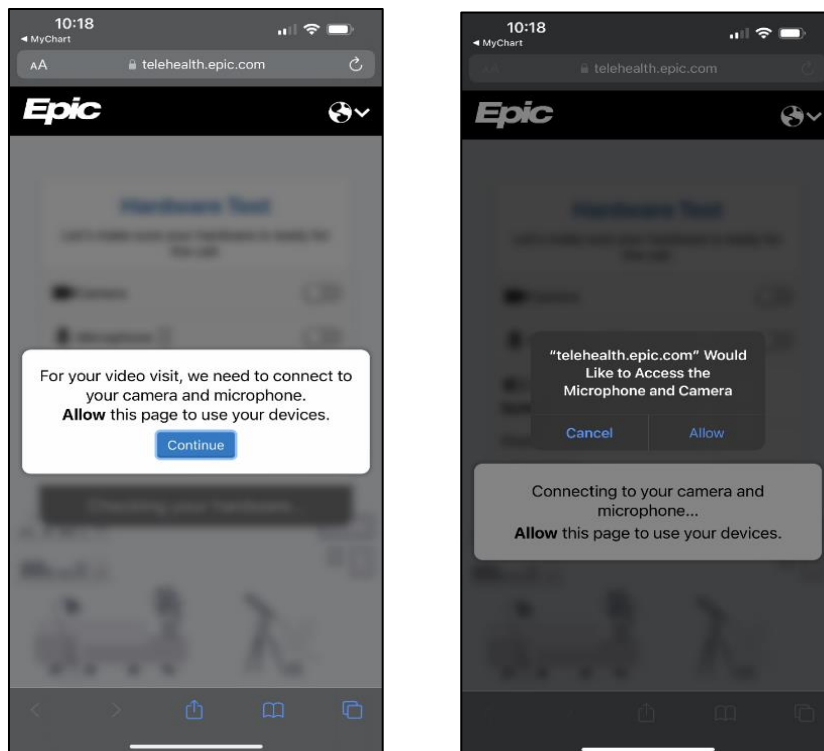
10:18
◀ MyChart
AA telehealth.epic.com

Epic

Hardware Test

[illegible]

For your video visit, we need to connect to your camera and microphone.
**Allow** this page to use your devices.

Continue

10:18
◀ MyChart
AA telehealth.epic.com

Epic

Hardware Test

"telehealth.epic.com" Would Like to Access the Microphone and Camera

Cancel Allow

Connecting to your camera and microphone...
**Allow** this page to use your devices.